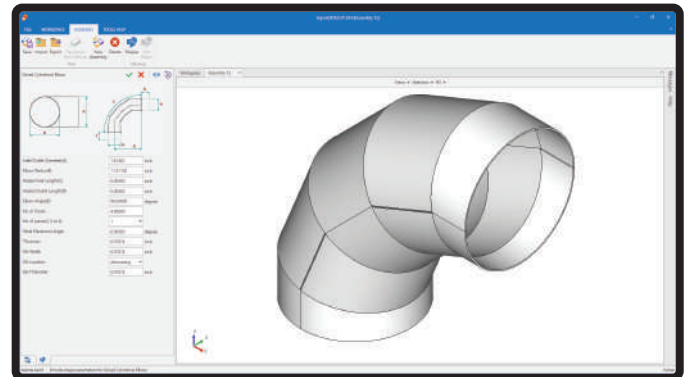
FILE WORKSPACE ASSEMBLY TOOLS HELP

Save Import Export New Assembly Delete Rename

Round Cylindrical Elbow

A B

Inlet/Outlet Diameter(A)
Elbow Radius(B)
Straight Inlet Length(C)
Straight Outlet Length(D)
Elbow Angle(E)
No of Gores
No of panels
Thickness

Workplane Assembly 1

Ready